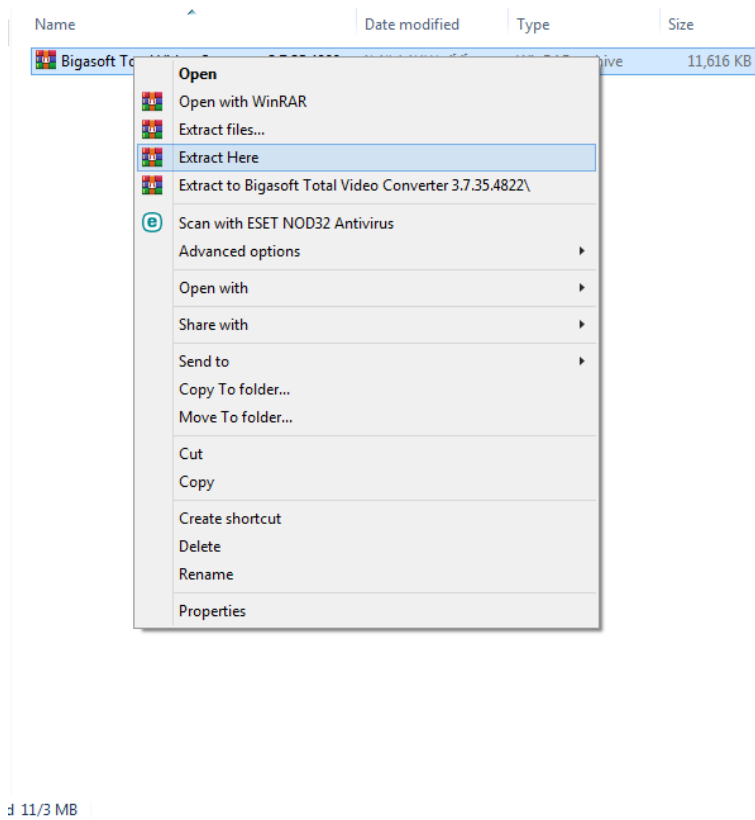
Name | Date modified | Type | Size

Bigasoft To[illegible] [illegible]ive 11,616 KB

Open
Open with WinRAR
Extract files...
Extract Here
Extract to Bigasoft Total Video Converter 3.7.35.4822\
Scan with ESET NOD32 Antivirus
Advanced options
Open with
Share with
Send to
Copy To folder...
Move To folder...
Cut
Copy
Create shortcut
Delete
Rename
Properties

d 11/3 MB